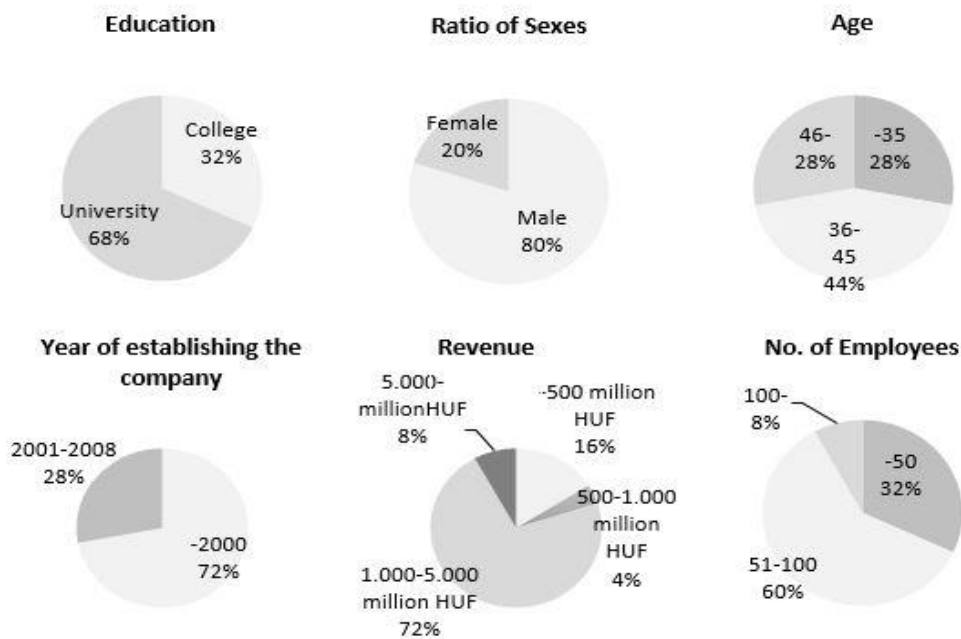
Education

College 32%

University 68%

Ratio of Sexes

Female 20%

Male 80%

Age

46- 28%

-35 28%

36-45 44%

Year of establishing the company

2001-2008 28%

-2000 72%

Revenue

5.000-millionHUF 8%

-500 million HUF 16%

500-1.000 million HUF 4%

1.000-5.000 million HUF 72%

No. of Employees

100- 8%

-50 32%

51-100 60%